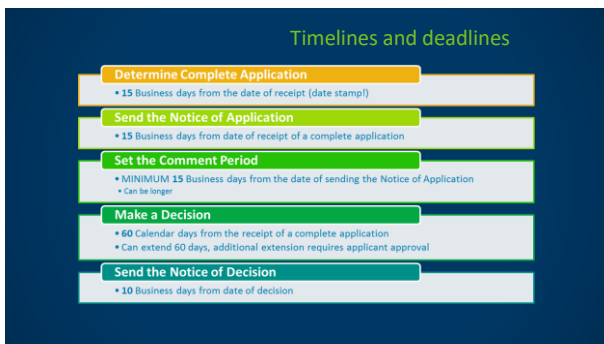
Timelines and deadlines

Determine Complete Application

• 15 Business days from the date of receipt (date stamp!)

Send the Notice of Application

• 15 Business days from date of receipt of a complete application

Set the Comment Period

• MINIMUM 15 Business days from the date of sending the Notice of Application
• Can be longer

Make a Decision

• 60 Calendar days from the receipt of a complete application
• Can extend 60 days, additional extension requires applicant approval

Send the Notice of Decision

• 10 Business days from date of decision